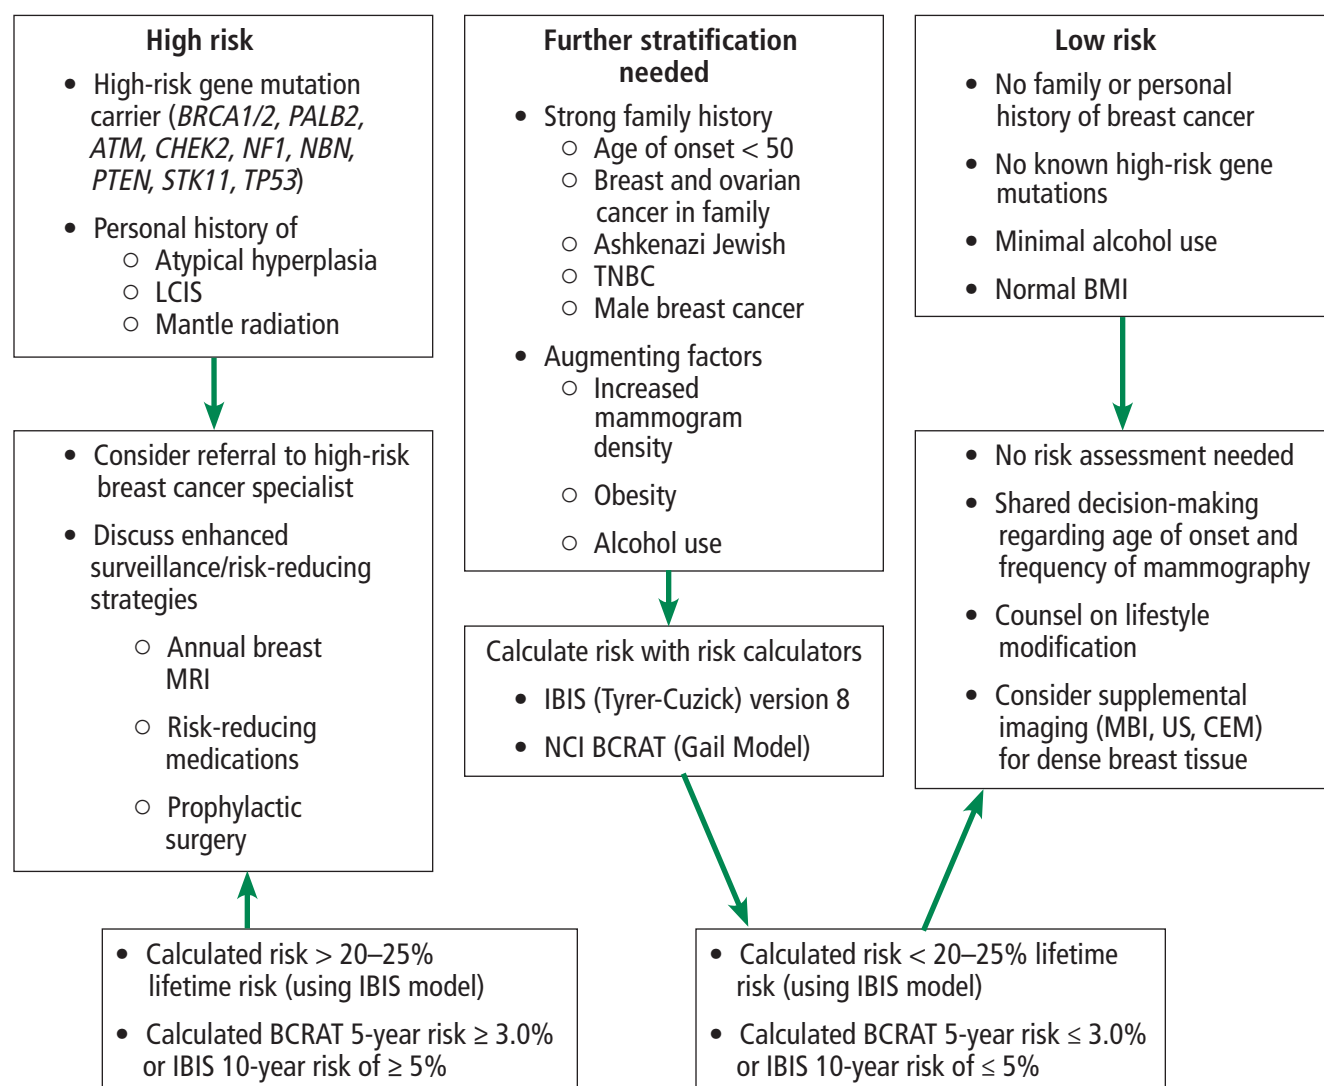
High risk

- High-risk gene mutation carrier (*BRCA1/2, PALB2, ATM, CHEK2, NF1, NBN, PTEN, STK11, TP53*)
- Personal history of
  - Atypical hyperplasia
  - LCIS
  - Mantle radiation

- Consider referral to high-risk breast cancer specialist
- Discuss enhanced surveillance/risk-reducing strategies
  - Annual breast MRI
  - Risk-reducing medications
  - Prophylactic surgery

Further stratification needed

- Strong family history
  - Age of onset < 50
  - Breast and ovarian cancer in family
  - Ashkenazi Jewish
  - TNBC
  - Male breast cancer
- Augmenting factors
  - Increased mammogram density
  - Obesity
  - Alcohol use

Calculate risk with risk calculators

- IBIS (Tyrer-Cuzick) version 8
- NCI BCRAT (Gail Model)

Low risk

- No family or personal history of breast cancer
- No known high-risk gene mutations
- Minimal alcohol use
- Normal BMI

- No risk assessment needed
- Shared decision-making regarding age of onset and frequency of mammography
- Counsel on lifestyle modification
- Consider supplemental imaging (MBI, US, CEM) for dense breast tissue

- Calculated risk > 20–25% lifetime risk (using IBIS model)
- Calculated BCRAT 5-year risk ≥ 3.0% or IBIS 10-year risk of ≥ 5%

- Calculated risk < 20–25% lifetime risk (using IBIS model)
- Calculated BCRAT 5-year risk ≤ 3.0% or IBIS 10-year risk of ≤ 5%